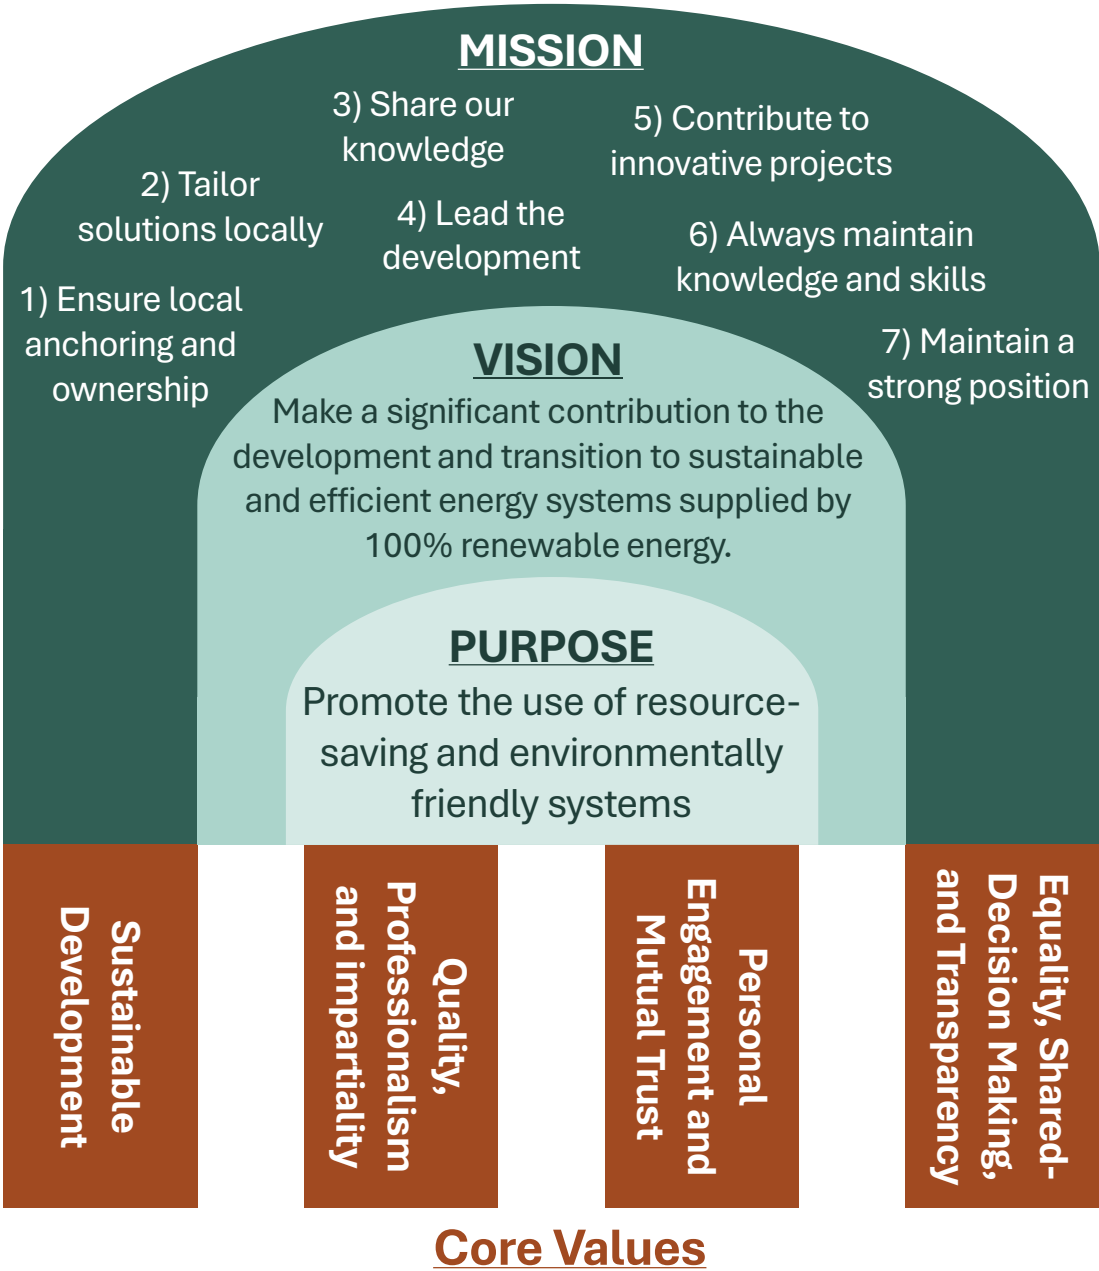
MISSION

3) Share our knowledge

5) Contribute to innovative projects

2) Tailor solutions locally

4) Lead the development

6) Always maintain knowledge and skills

1) Ensure local anchoring and ownership

7) Maintain a strong position

VISION

Make a significant contribution to the development and transition to sustainable and efficient energy systems supplied by 100% renewable energy.

PURPOSE

Promote the use of resource-saving and environmentally friendly systems

Sustainable Development

Quality, Professionalism and impartiality

Personal Engagement and Mutual Trust

Equality, Shared-Decision Making, and Transparency

Core Values